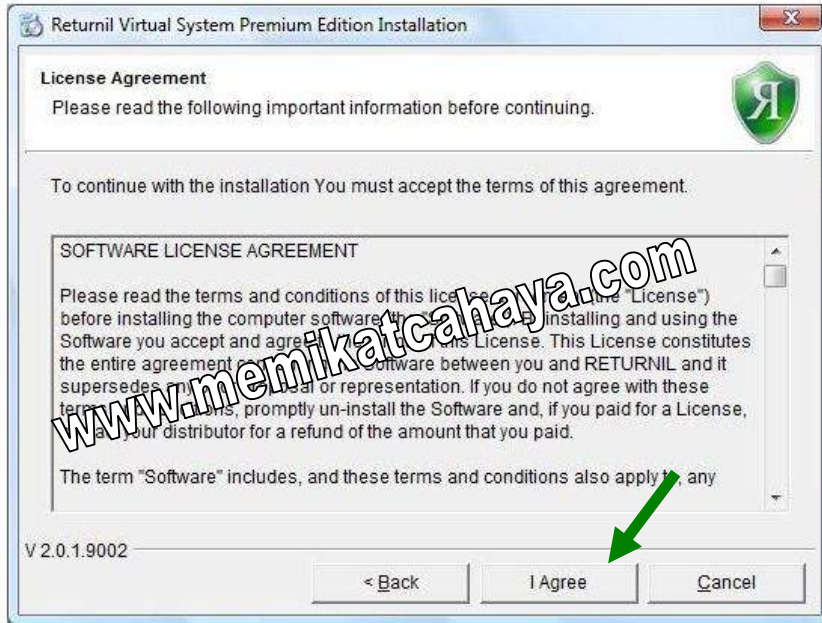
Returnil Virtual System Premium Edition Installation

License Agreement
Please read the following important information before continuing.

Я

To continue with the installation You must accept the terms of this agreement.

SOFTWARE LICENSE AGREEMENT

Please read the terms and conditions of this lice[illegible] (the "License") before installing the computer software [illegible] installing and using the Software you accept and agre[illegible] this License. This License constitutes the entire agreement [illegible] Software between you and RETURNIL and it supersedes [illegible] or representation. If you do not agree with these term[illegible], promptly un-install the Software and, if you paid for a License, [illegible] your distributor for a refund of the amount that you paid.

The term "Software" includes, and these terms and conditions also apply t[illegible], any

www.memikatcahaya.com

V 2.0.1.9002

< Back
I Agree
Cancel